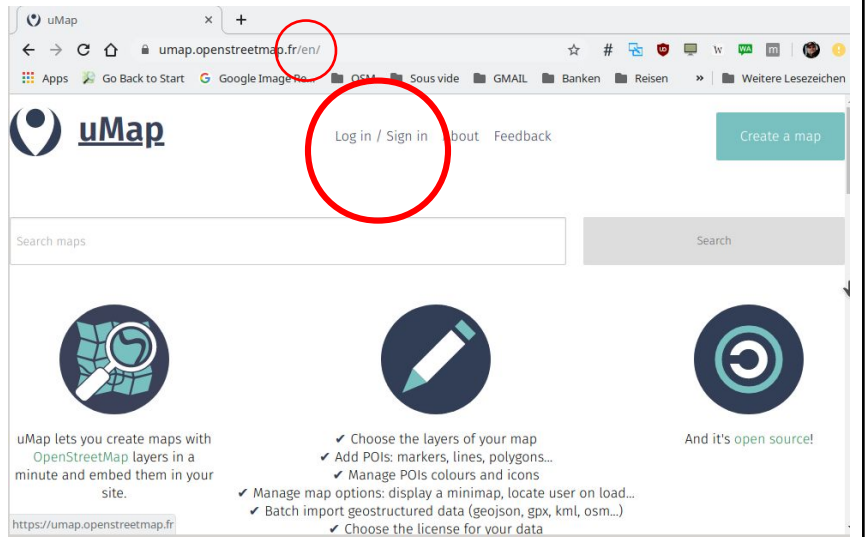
uMap
×
+
umap.openstreetmap.fr/en/
Apps
Go Back to Start
Google Image Re...
OSM
Sous vide
GMAIL
Banken
Reisen
»
Weitere Lesezeichen

uMap
Log in / Sign in
About
Feedback
Create a map

Search maps
Search

uMap lets you create maps with OpenStreetMap layers in a minute and embed them in your site.

✔ Choose the layers of your map
✔ Add POIs: markers, lines, polygons...
✔ Manage POIs colours and icons
✔ Manage map options: display a minimap, locate user on load...
✔ Batch import geostructured data (geojson, gpx, kml, osm...)
✔ Choose the license for your data

And it's open source!

https://umap.openstreetmap.fr